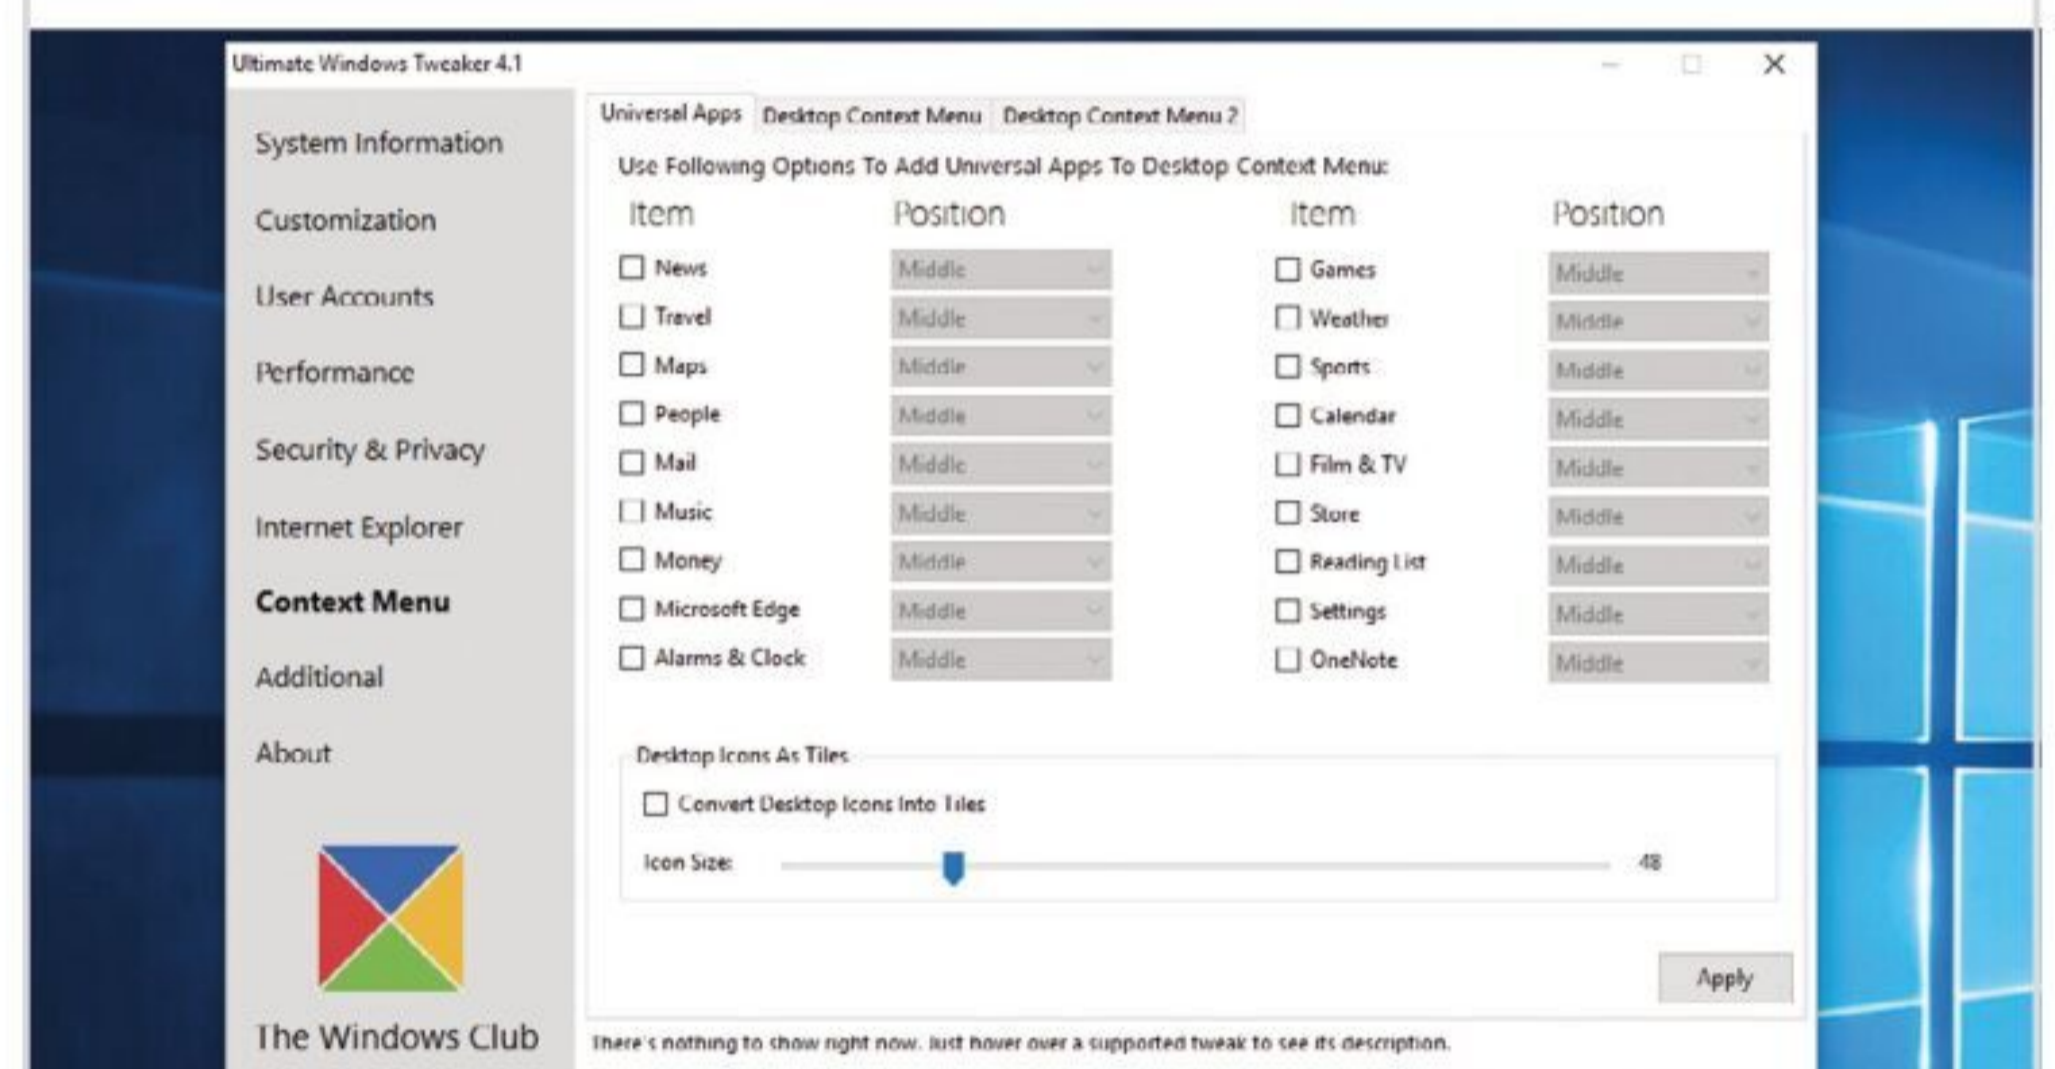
Ultimate Windows Tweaker 4.1

System Information
Customization
User Accounts
Performance
Security & Privacy
Internet Explorer
Context Menu
Additional
About

The Windows Club

Universal Apps | Desktop Context Menu | Desktop Context Menu 2

Use Following Options To Add Universal Apps To Desktop Context Menu:

| Item | Position | Item | Position |
|---|---|---|---|
| News | Middle | Games | Middle |
| Travel | Middle | Weather | Middle |
| Maps | Middle | Sports | Middle |
| People | Middle | Calendar | Middle |
| Mail | Middle | Film & TV | Middle |
| Music | Middle | Store | Middle |
| Money | Middle | Reading List | Middle |
| Microsoft Edge | Middle | Settings | Middle |
| Alarms & Clock | Middle | OneNote | Middle |

Desktop Icons As Tiles
Convert Desktop Icons Into Tiles
Icon Size: 48

Apply

There's nothing to show right now. Just hover over a supported tweak to see its description.